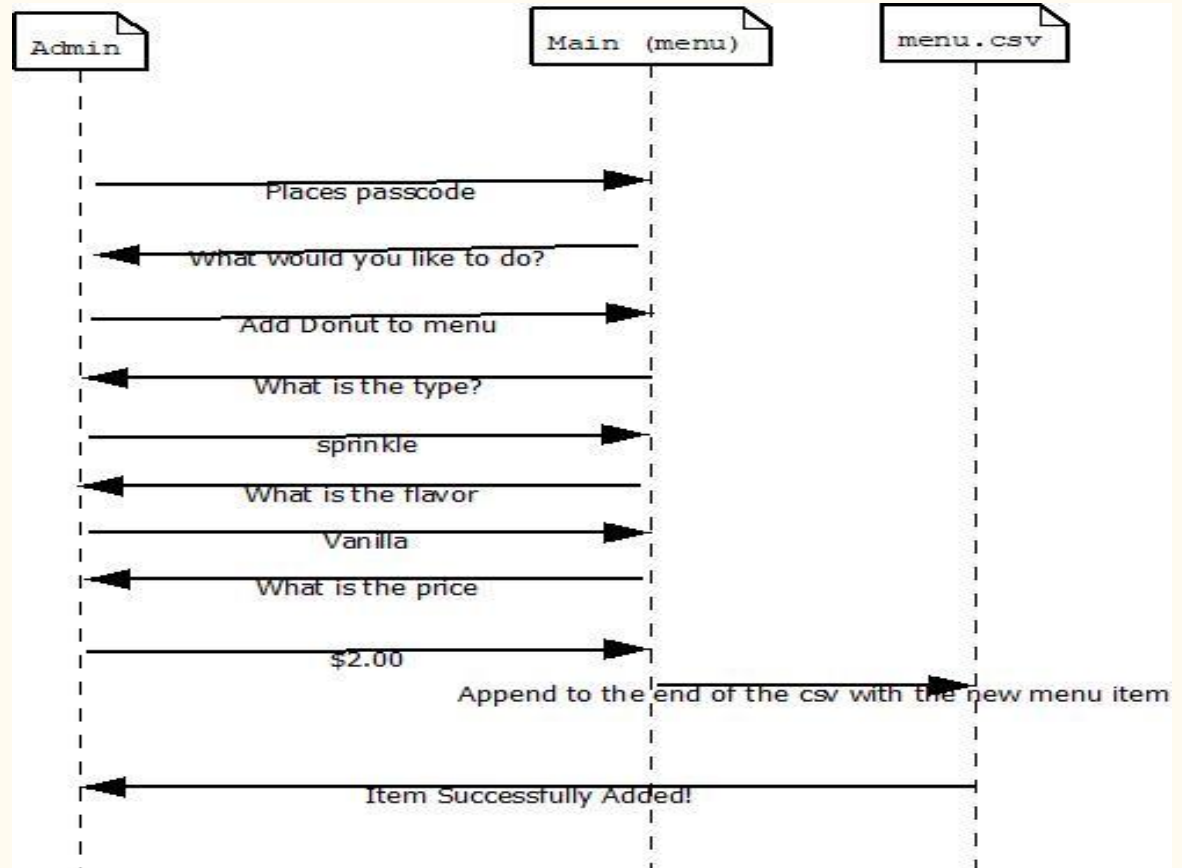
Admin

Main (menu)

menu.csv

Places passcode

What would you like to do?

Add Donut to menu

What is the type?

sprinkle

What is the flavor

Vanilla

What is the price

$2.00

Append to the end of the csv with the new menu item

Item Successfully Added!